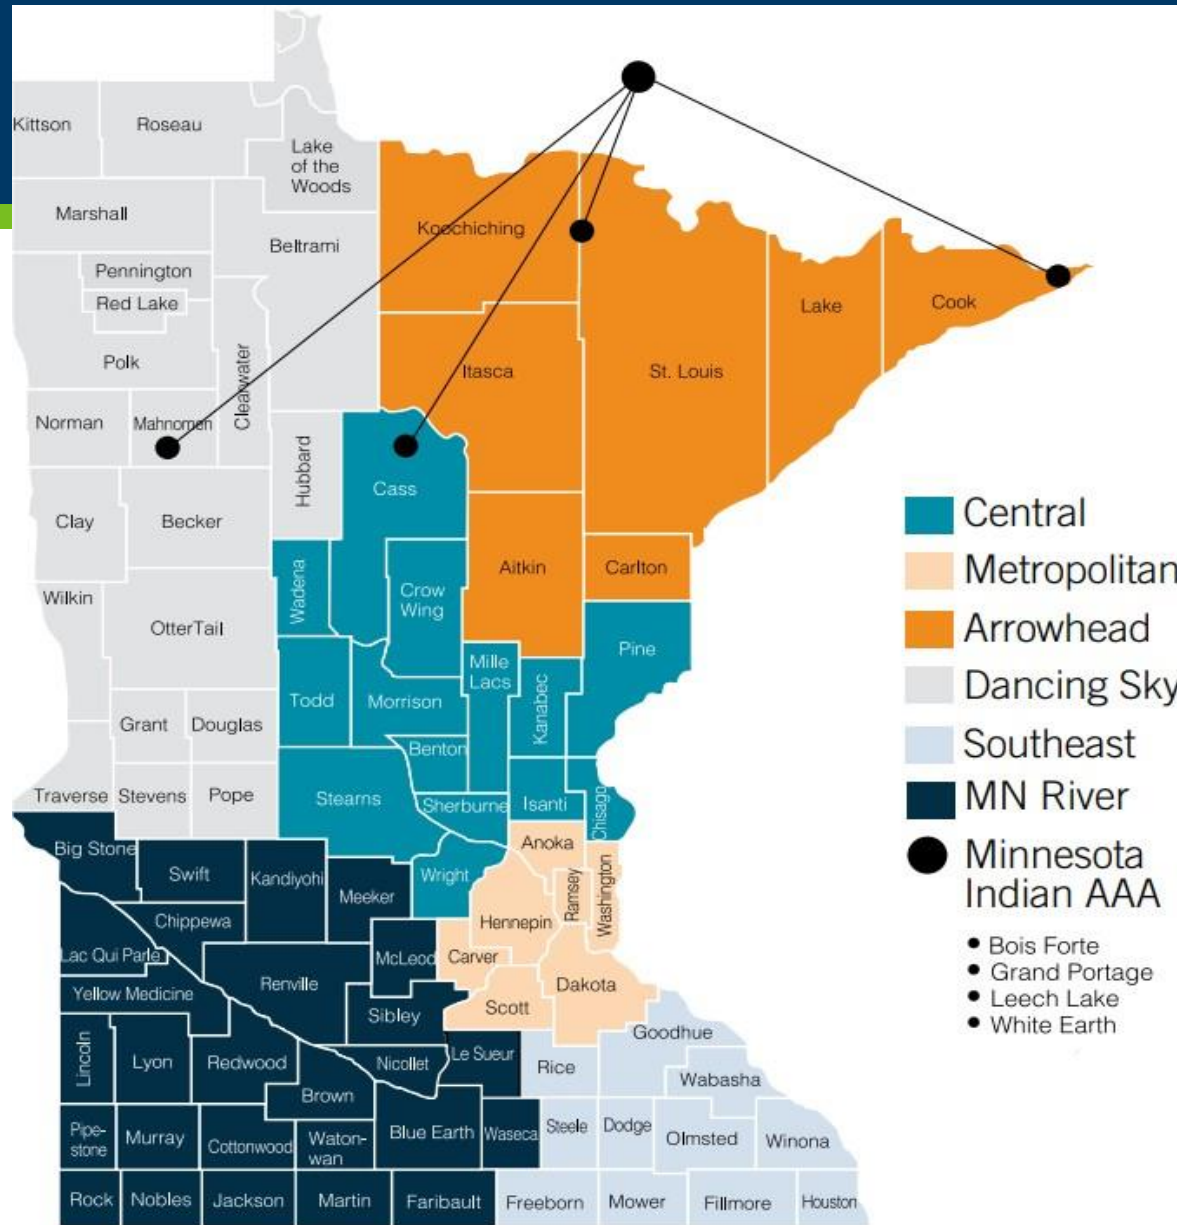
Kittson
Roseau
Lake of the Woods
Marshall
Beltrami
Koochiching
Pennington
Red Lake
Polk
Clearwater
Norman
Mahnomen
Itasca
St. Louis
Lake
Cook
Hubbard
Cass
Clay
Becker
Wilkin
Wadena
Crow Wing
Aitkin
Carlton
OtterTail
Mille Lacs
Pine
Todd
Morrison
Kanabec
Grant
Douglas
Benton
Traverse
Stevens
Pope
Stearns
Sherburne
Isanti
Chisago
Big Stone
Swift
Kandiyohi
Meeker
Wright
Anoka
Chippewa
Hennepin
Ramsey
Washington
Lac Qui Parle
Renville
McLeod
Carver
Yellow Medicine
Sibley
Scott
Dakota
Lincoln
Lyon
Redwood
Nicollet
Le Sueur
Rice
Goodhue
Brown
Wabasha
Pipe-stone
Murray
Cottonwood
Waton-wan
Blue Earth
Waseca
Steele
Dodge
Olmsted
Winona
Rock
Nobles
Jackson
Martin
Faribault
Freeborn
Mower
Fillmore
Houston

Central
Metropolitan
Arrowhead
Dancing Sky
Southeast
MN River
Minnesota Indian AAA
• Bois Forte
• Grand Portage
• Leech Lake
• White Earth